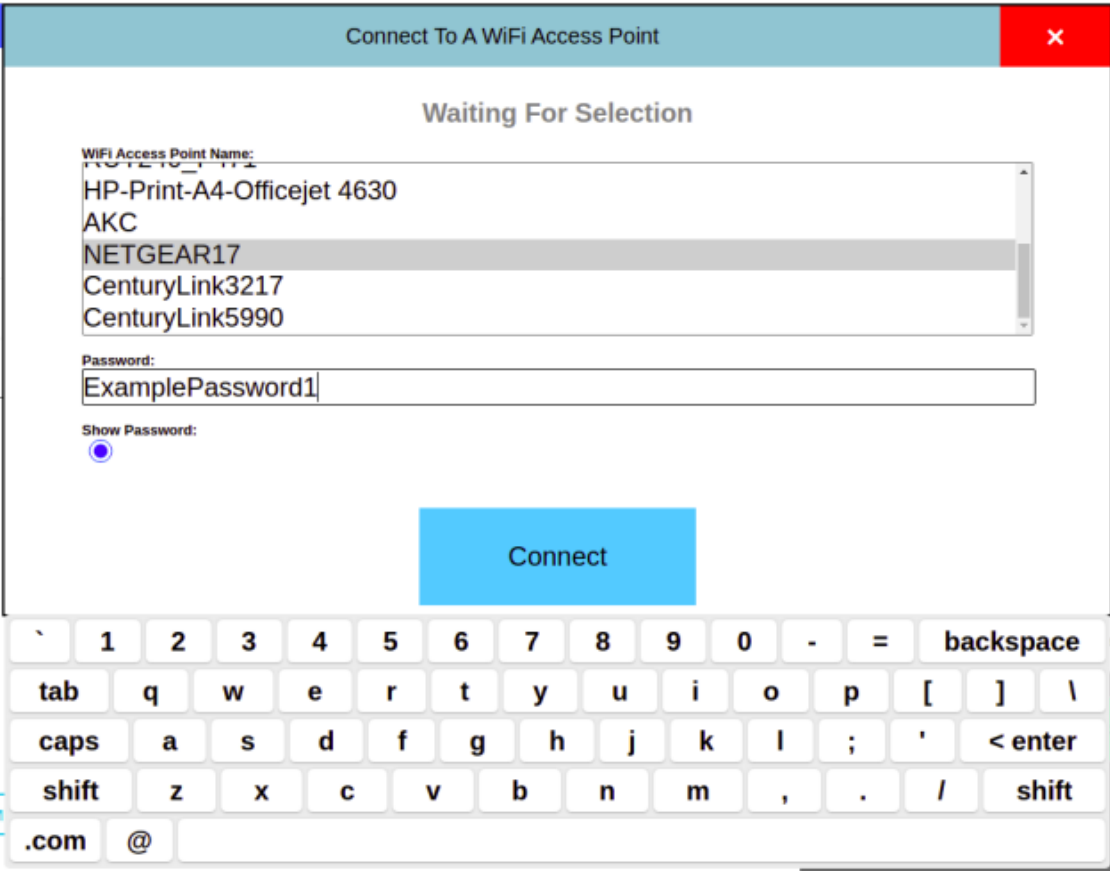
Connect To A WiFi Access Point

×

Waiting For Selection

WiFi Access Point Name:

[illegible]
HP-Print-A4-Officejet 4630
AKC
NETGEAR17
CenturyLink3217
CenturyLink5990

Password:

ExamplePassword1

Show Password:

Connect

` 1 2 3 4 5 6 7 8 9 0 - = backspace
tab q w e r t y u i o p [ ] \
caps a s d f g h j k l ; ' < enter
shift z x c v b n m , . / shift
.com @